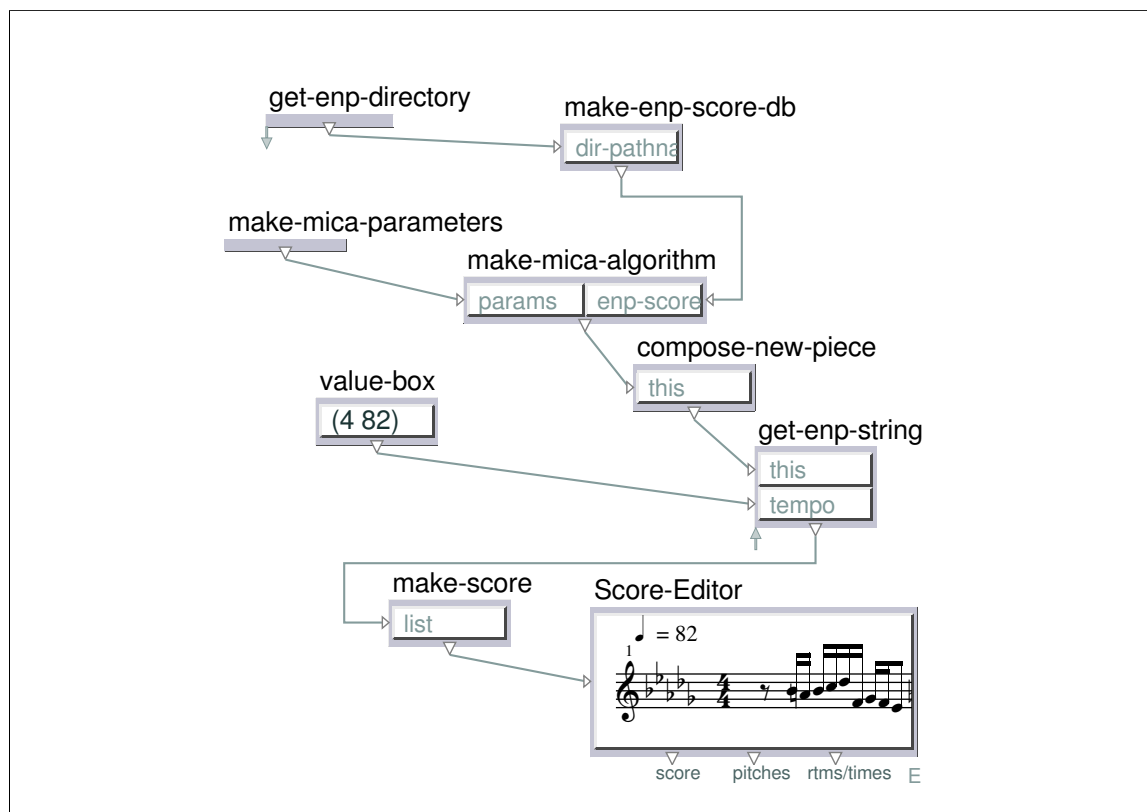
get-enp-directory

make-enp-score-db

dir-pathna

make-mica-parameters

make-mica-algorithm

params

enp-score

compose-new-piece

this

value-box

(4 82)

get-enp-string

this

tempo

make-score

list

Score-Editor

= 82

1

$\frac{4}{4}$

score

pitches

rtms/times

E